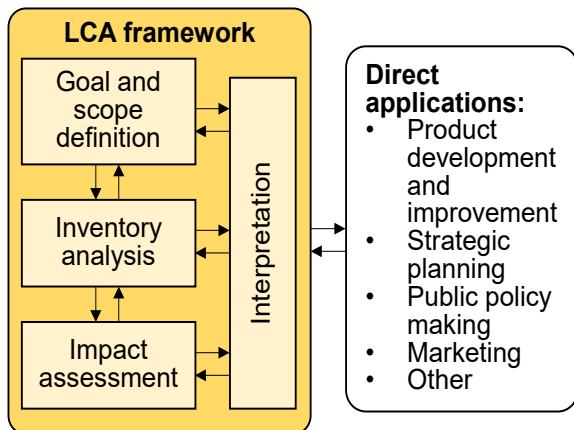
LCA framework

Goal and scope definition

Inventory analysis

Impact assessment

Interpretation

Direct applications:
• Product development and improvement
• Strategic planning
• Public policy making
• Marketing
• Other